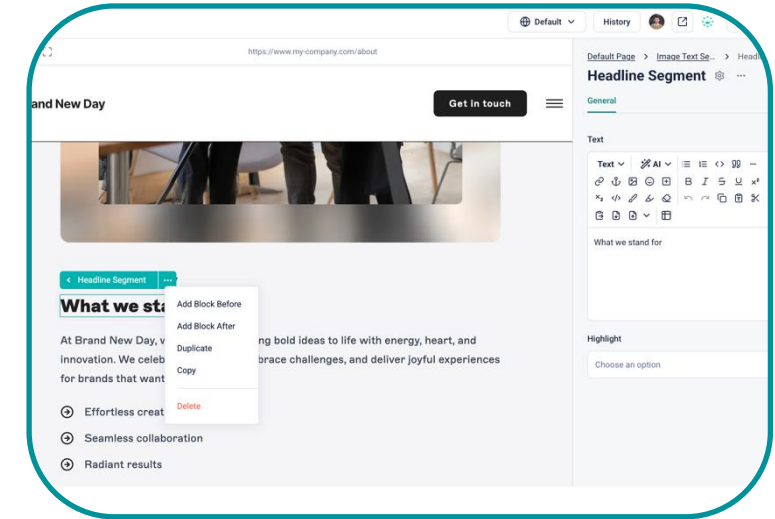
Default History

https://www.my-company.com/about

and New Day

Get in touch

Headline Segment ···

What we sta

Add Block Before
Add Block After
Duplicate
Copy
Delete

At Brand New Day, v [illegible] ng bold ideas to life with energy, heart, and innovation. We celeb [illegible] brace challenges, and deliver joyful experiences for brands that want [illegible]

Effortless creat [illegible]

Seamless collaboration

Radiant results

Default Page > Image Text Se... > Headl

Headline Segment ···

General

Text

Text AI

What we stand for

Highlight

Choose an option